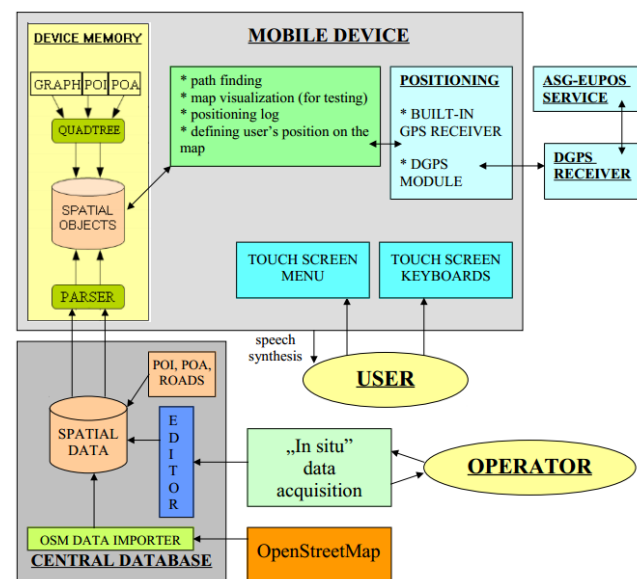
MOBILE DEVICE

DEVICE MEMORY

GRAPH
POI
POA

QUADTREE

SPATIAL OBJECTS

PARSER

* path finding
* map visualization (for testing)
* positioning log
* defining user's position on the map

POSITIONING

* BUILT-IN GPS RECEIVER

* DGPS MODULE

ASG-EUPOS SERVICE

DGPS RECEIVER

TOUCH SCREEN MENU

TOUCH SCREEN KEYBOARDS

speech synthesis

USER

POI, POA, ROADS

SPATIAL DATA

EDITOR

„In situ" data acquisition

OPERATOR

OSM DATA IMPORTER

CENTRAL DATABASE

OpenStreetMap